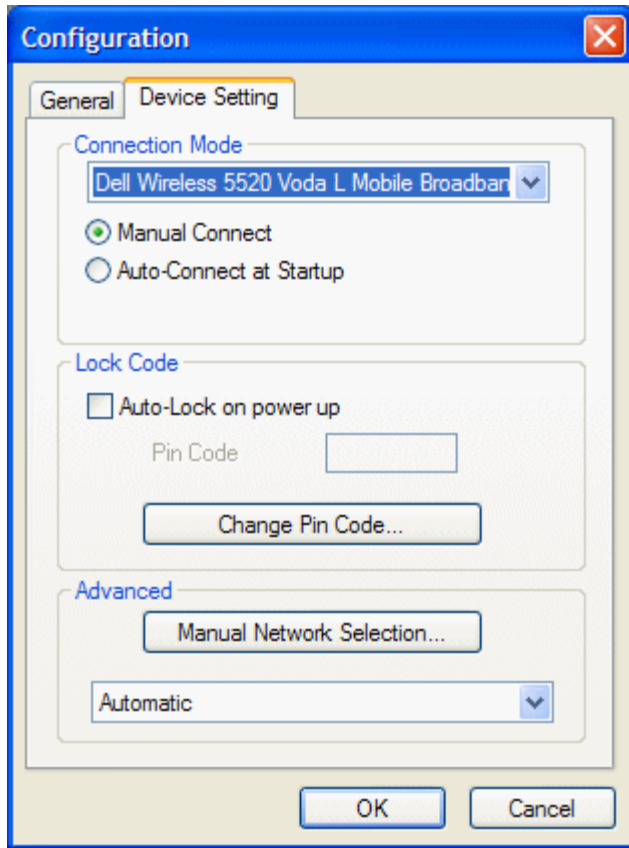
Configuration

General
Device Setting

Connection Mode
Dell Wireless 5520 Voda L Mobile Broadban
Manual Connect
Auto-Connect at Startup

Lock Code
Auto-Lock on power up
Pin Code
Change Pin Code...

Advanced
Manual Network Selection...
Automatic

OK
Cancel